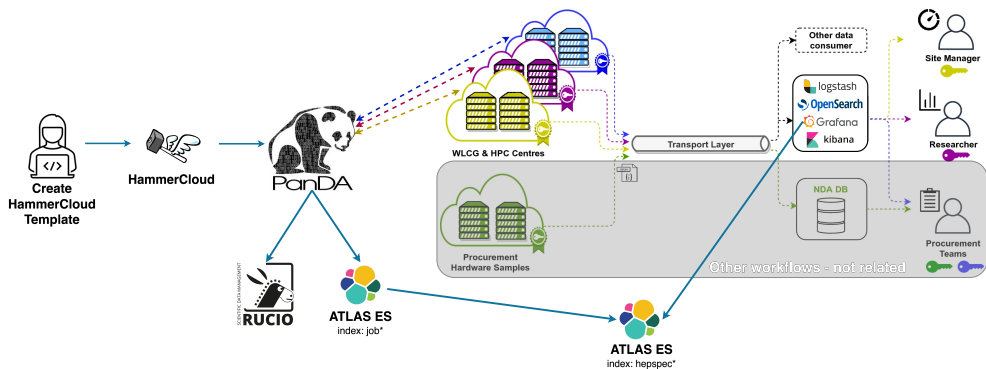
Create HammerCloud Template

HammerCloud

PanDA

WLCG & HPC Centres

Other data consumer

Transport Layer

logstash
OpenSearch
Grafana
kibana

Site Manager

Researcher

NDA DB

Procurement Hardware Samples

Procurement Teams

Other workflows - not related

SCIENTIFIC DATA MANAGEMENT
RUCIO

ATLAS ES
index: job*

ATLAS ES
index: hepspec*